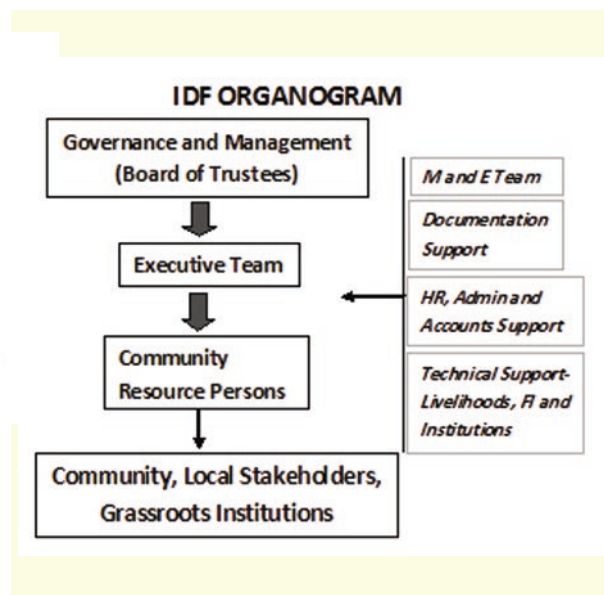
IDF ORGANOGRAM

Governance and Management (Board of Trustees)

Executive Team

Community Resource Persons

Community, Local Stakeholders, Grassroots Institutions

M and E Team

Documentation Support

HR, Admin and Accounts Support

Technical Support-Livelihoods, FI and Institutions